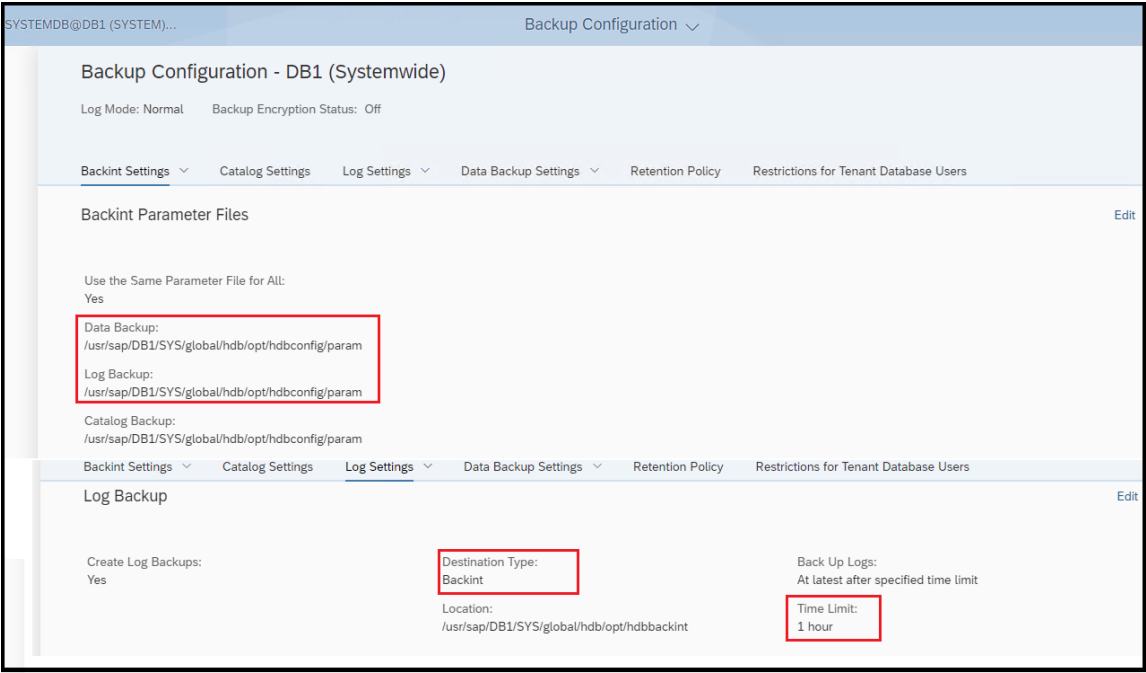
SYSTEMDB@DB1 (SYSTEM)...

Backup Configuration

Backup Configuration - DB1 (Systemwide)

Log Mode: Normal Backup Encryption Status: Off

Backint Settings Catalog Settings Log Settings Data Backup Settings Retention Policy Restrictions for Tenant Database Users

Backint Parameter Files

Edit

Use the Same Parameter File for All:
Yes

Data Backup:
/usr/sap/DB1/SYS/global/hdb/opt/hdbconfig/param

Log Backup:
/usr/sap/DB1/SYS/global/hdb/opt/hdbconfig/param

Catalog Backup:
/usr/sap/DB1/SYS/global/hdb/opt/hdbconfig/param

Backint Settings Catalog Settings Log Settings Data Backup Settings Retention Policy Restrictions for Tenant Database Users

Log Backup

Edit

Create Log Backups:
Yes

Destination Type:
Backint

Location:
/usr/sap/DB1/SYS/global/hdb/opt/hdbbackint

Back Up Logs:
At latest after specified time limit

Time Limit:
1 hour